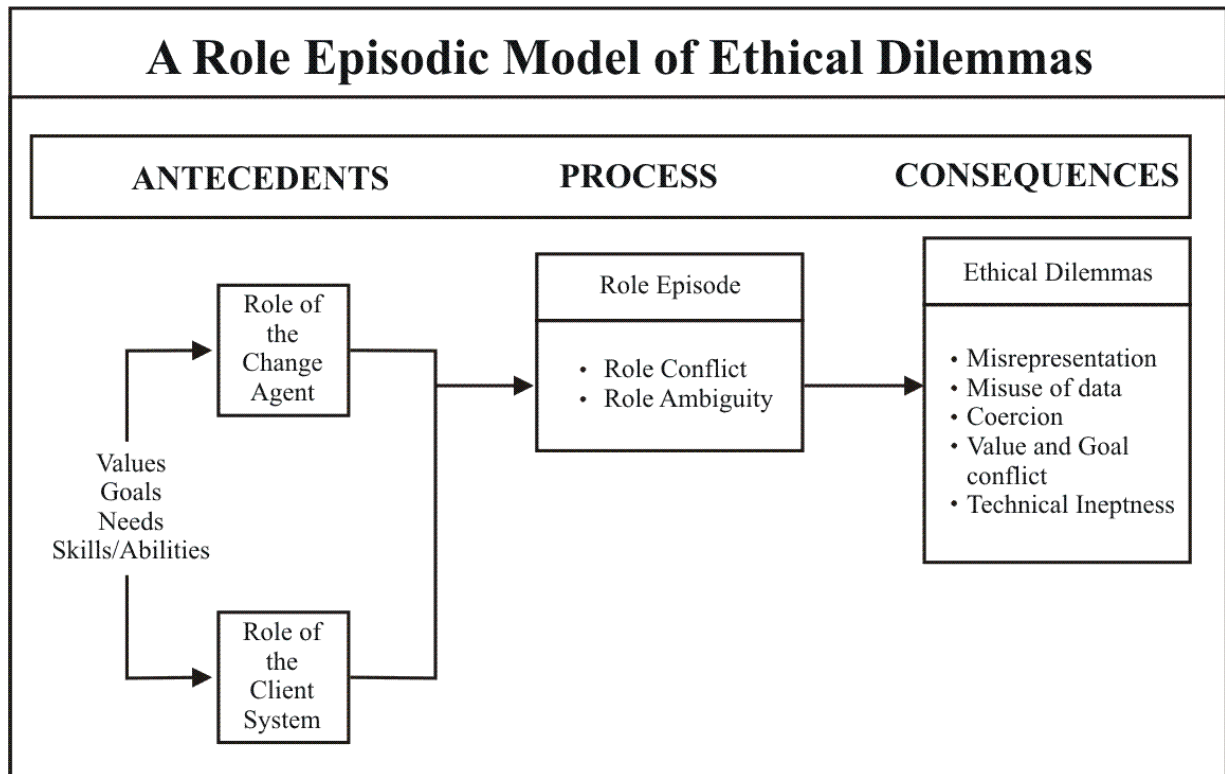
A Role Episodic Model of Ethical Dilemmas

ANTECEDENTS

PROCESS

CONSEQUENCES

Role of the Change Agent

Values
Goals
Needs
Skills/Abilities

Role of the Client System

Role Episode

• Role Conflict
• Role Ambiguity

Ethical Dilemmas

• Misrepresentation
• Misuse of data
• Coercion
• Value and Goal conflict
• Technical Ineptness